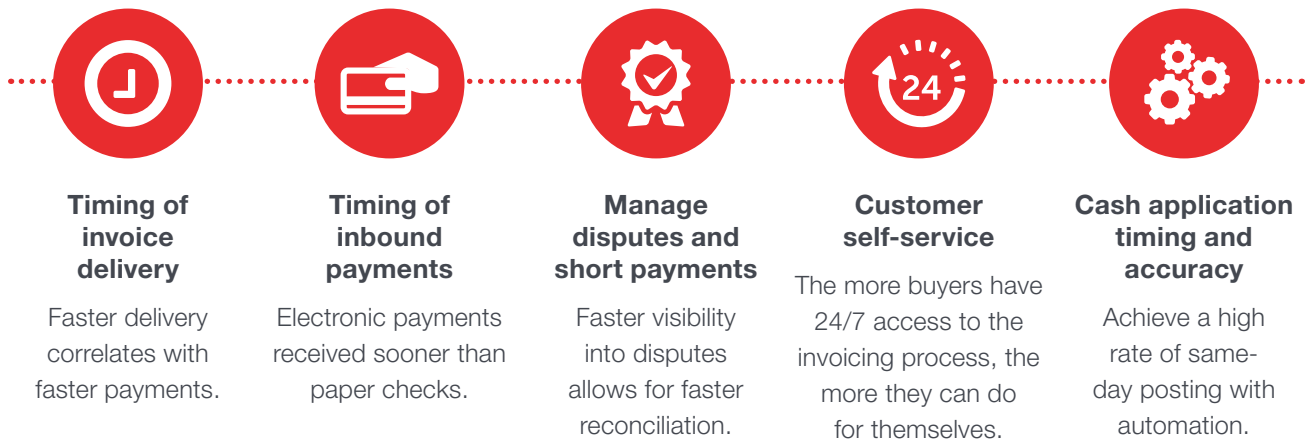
24

Timing of invoice delivery

Faster delivery correlates with faster payments.

Timing of inbound payments

Electronic payments received sooner than paper checks.

Manage disputes and short payments

Faster visibility into disputes allows for faster reconciliation.

Customer self-service

The more buyers have 24/7 access to the invoicing process, the more they can do for themselves.

Cash application timing and accuracy

Achieve a high rate of same-day posting with automation.